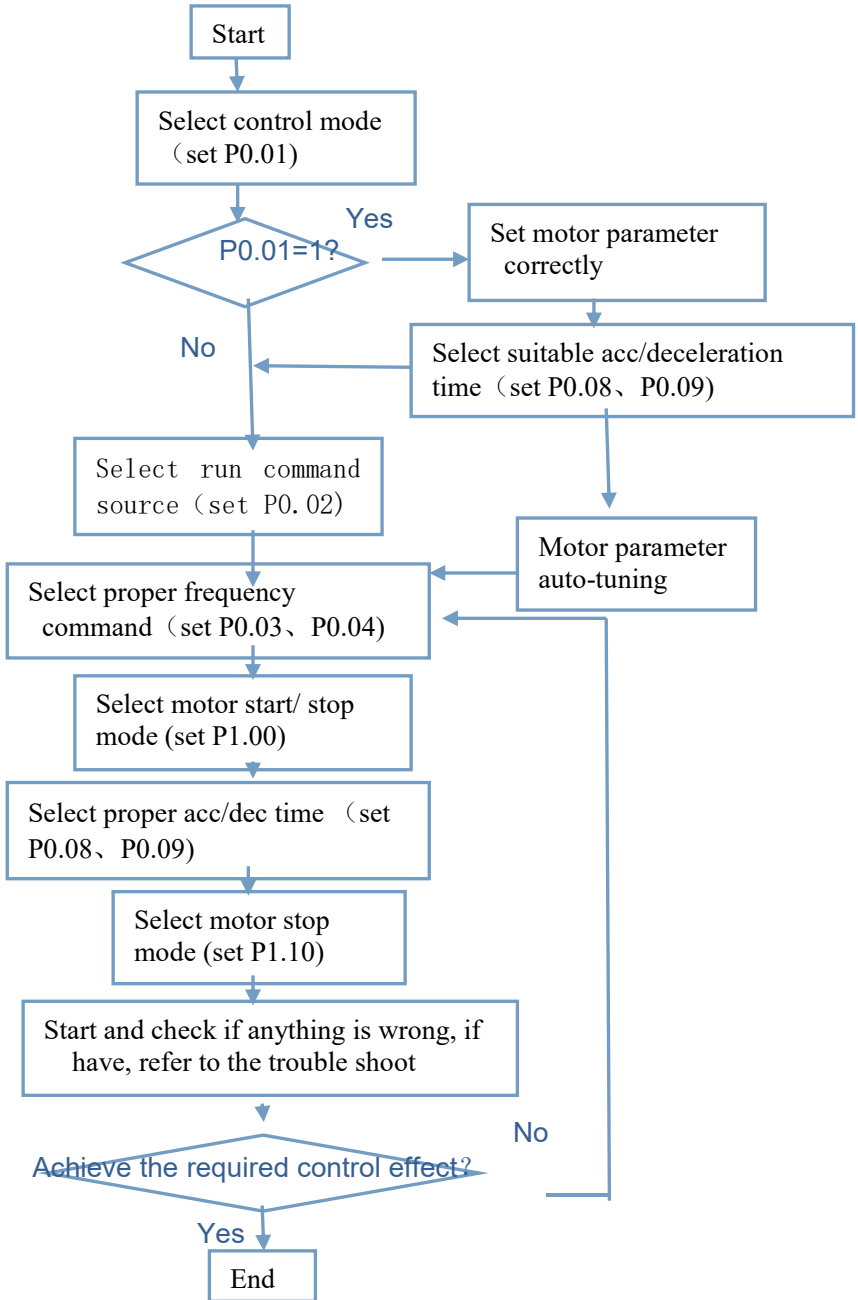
Start

Select control mode （set P0.01)

P0.01=1?

Yes

Set motor parameter correctly

No

Select suitable acc/deceleration time（set P0.08、P0.09)

Select run command source（set P0.02)

Motor parameter auto-tuning

Select proper frequency command（set P0.03、P0.04)

Select motor start/ stop mode (set P1.00)

Select proper acc/dec time （set P0.08、P0.09)

Select motor stop mode (set P1.10)

Start and check if anything is wrong, if have, refer to the trouble shoot

No

Achieve the required control effect?

Yes

End